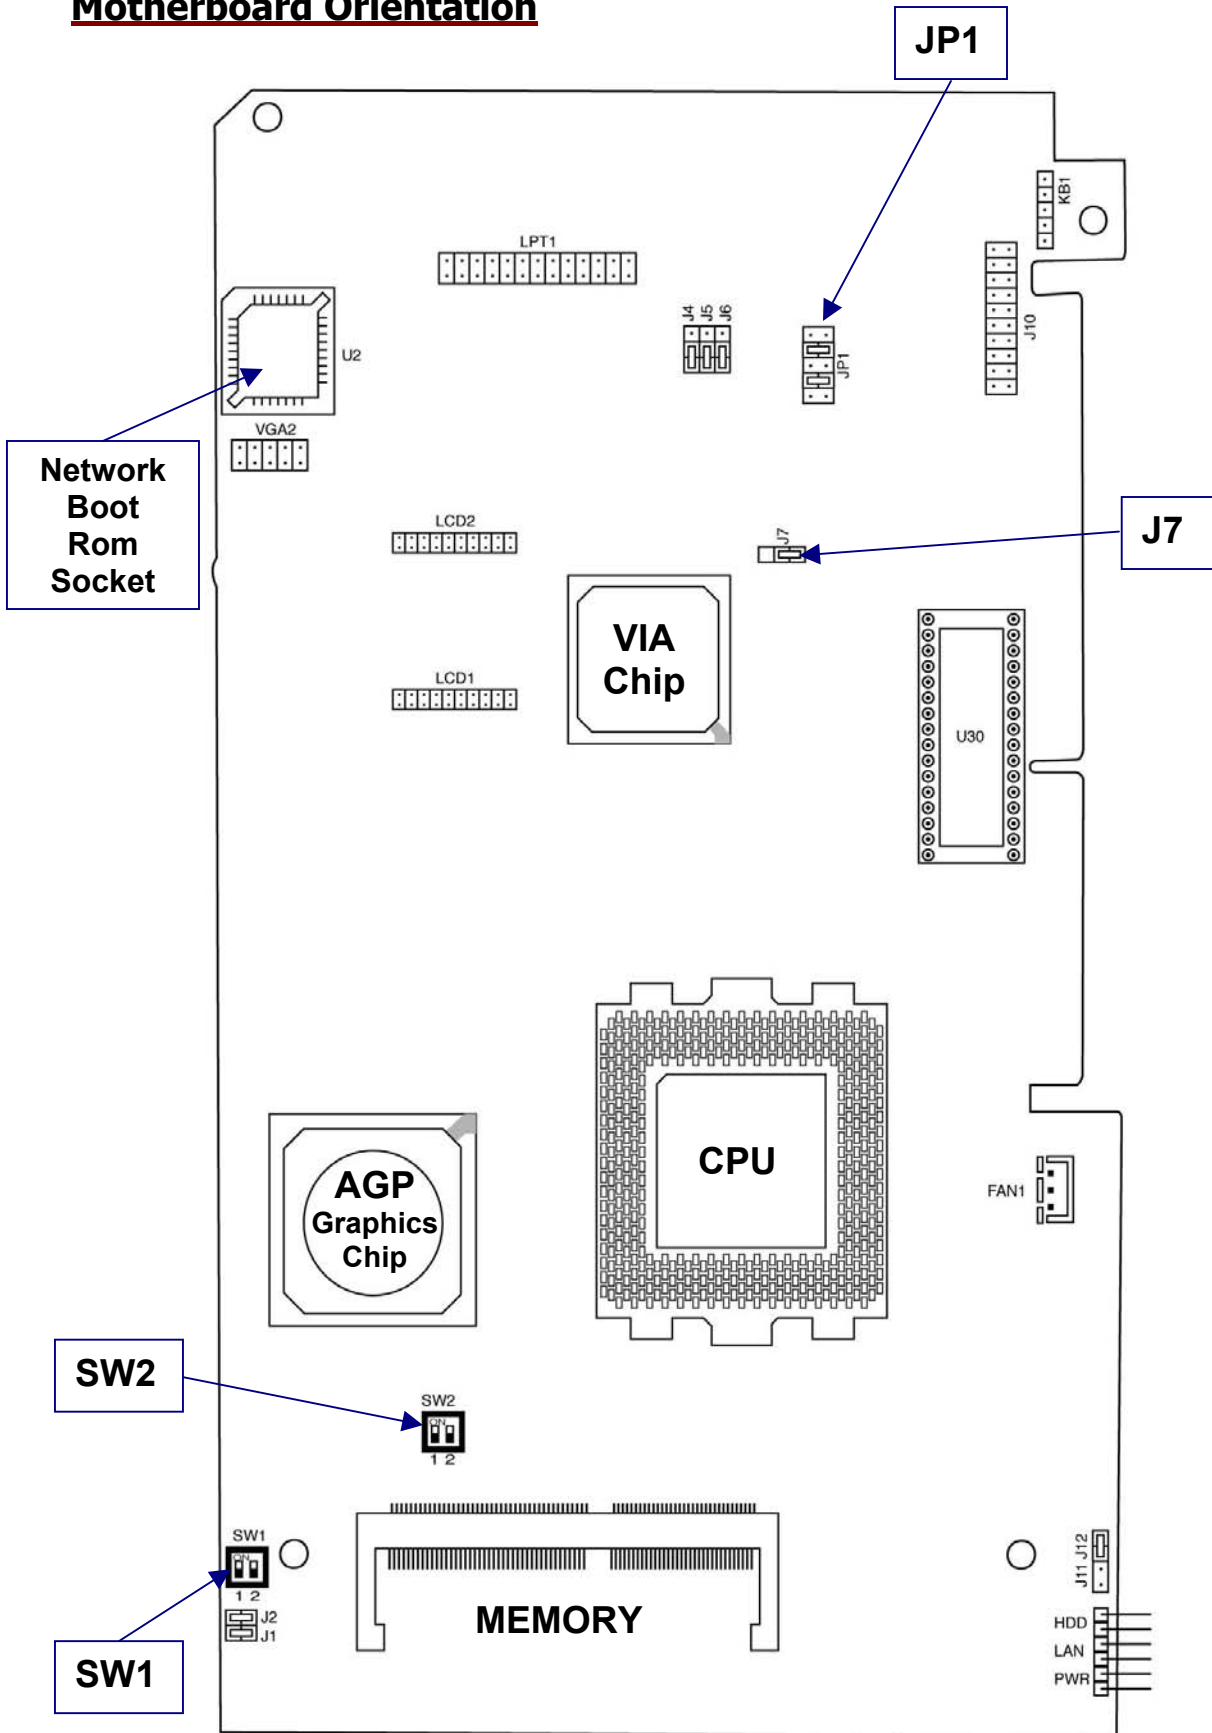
Motherboard Orientation

JP1

KB1

LPT1

J4 J5 J6

JP1

J10

U2

Network Boot Rom Socket

VGA2

LCD2

J7

J7

VIA Chip

LCD1

U30

CPU

AGP Graphics Chip

FAN1

SW2

SW2

ON

1 2

SW1

ON

1 2

J2

J1

MEMORY

J11 J12

HDD

LAN

PWR

SW1